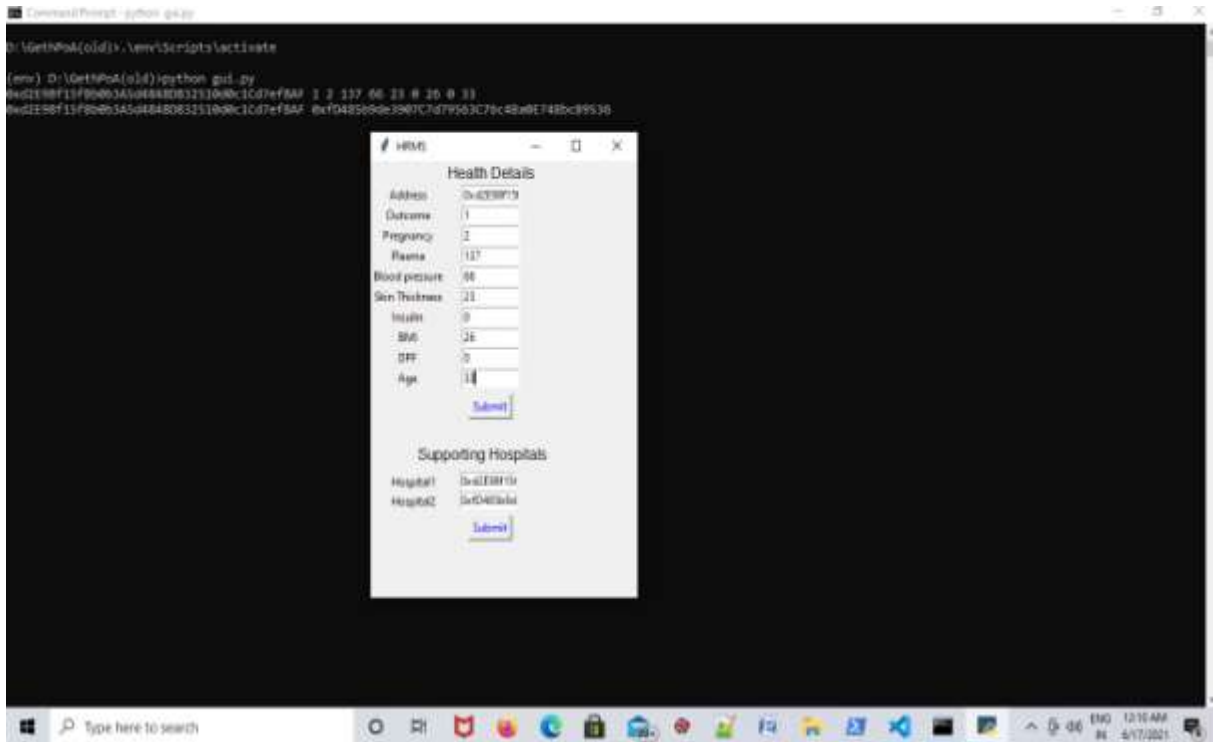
Command Prompt - python gui.py

D:\GethPoA(old)>.\env\Scripts\activate

(env) D:\GethPoA(old)>python gui.py
0xd2E98f15f8b0b3A5d4848D832510d0c1Cd7ef8AF 1 2 137 66 23 0 26 0 33
0xd2E98f15f8b0b3A5d4848D832510d0c1Cd7ef8AF 0xfD485b9de3987C7d79563C79c48a0E748bc89536

HRMS

Health Details

Address 0xd2E98f15
Outcome 1
Pregnancy 2
Plasma 137
Blood pressure 66
Skin Thickness 23
Insulin 0
BMI 26
DPF 0
Age 33

Submit

Supporting Hospitals

Hospital1 0xd2E98f15
Hospital2 0xfD485b9d

Submit

Type here to search

ENG IN 12:10 AM 4/17/2021